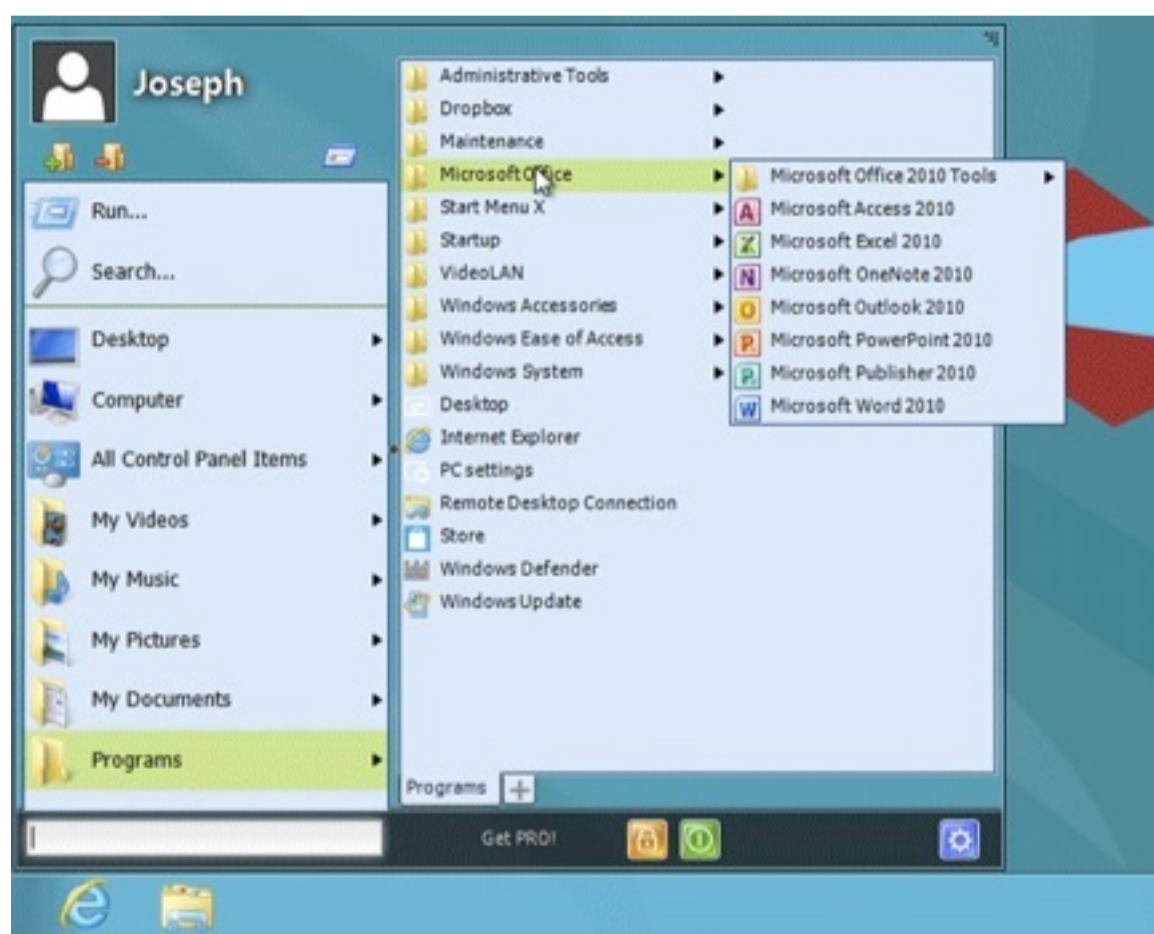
Joseph

Run...
Search...
Desktop
Computer
All Control Panel Items
My Videos
My Music
My Pictures
My Documents
Programs

Administrative Tools
Dropbox
Maintenance
Microsoft Office
Start Menu X
Startup
VideoLAN
Windows Accessories
Windows Ease of Access
Windows System
Desktop
Internet Explorer
PC settings
Remote Desktop Connection
Store
Windows Defender
Windows Update

Microsoft Office 2010 Tools
Microsoft Access 2010
Microsoft Excel 2010
Microsoft OneNote 2010
Microsoft Outlook 2010
Microsoft PowerPoint 2010
Microsoft Publisher 2010
Microsoft Word 2010

Programs +

Get PRO!